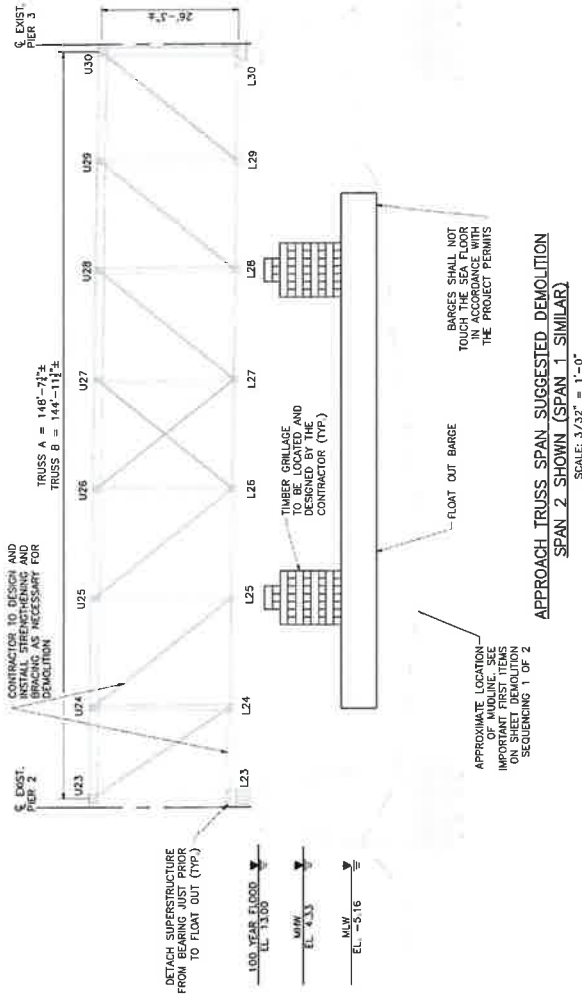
℄ EXIST. PIER 3

26'-2"±

U30

L30

U29

L29

BARGES SHALL NOT TOUCH THE SEA FLOOR IN ACCORDANCE WITH THE PROJECT PERMITS

U28

L28

TRUSS A = 146'-7"±
TRUSS B = 144'-11$\frac{1}{2}$"±

U27

L27

U26

L26

TIMBER GRILLAGE TO BE LOCATED AND DESIGNED BY THE CONTRACTOR (TYP.)

FLOAT OUT BARGE

CONTRACTOR TO DESIGN AND INSTALL STRENGTHENING AND BRACING AS NECESSARY FOR DEMOLITION

U25

L25

APPROXIMATE LOCATION OF MUDLINE, SEE IMPORTANT FIRST ITEMS ON SHEET DEMOLITION SEQUENCING 1 OF 2

U24

L24

℄ EXIST. PIER 2

U23

L23

DETACH SUPERSTRUCTURE FROM BEARING JUST PRIOR TO FLOAT OUT (TYP.)

100 YEAR FLOOD
EL. 13.00

MHW
EL. 4.33

MLW
EL. -5.16

APPROACH TRUSS SPAN SUGGESTED DEMOLITION
SPAN 2 SHOWN (SPAN 1 SIMILAR)
SCALE: 3/32" = 1'-0"